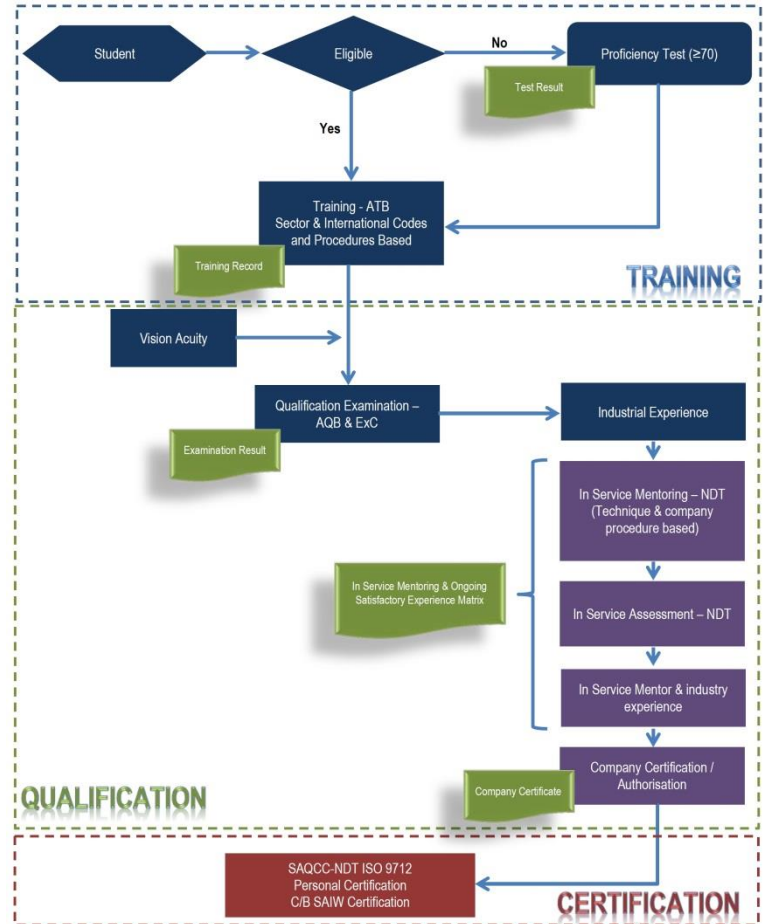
Student

Eligible

No

Proficiency Test (≥70)

Test Result

Yes

Training - ATB
Sector & International Codes and Procedures Based

Training Record

TRAINING

Vision Acuity

Qualification Examination – AQB & ExC

Examination Result

Industrial Experience

In Service Mentoring – NDT (Technique & company procedure based)

In Service Mentoring & Ongoing Satisfactory Experience Matrix

In Service Assessment – NDT

In Service Mentor & industry experience

Company Certification / Authorisation

Company Certificate

QUALIFICATION

SAQCC-NDT ISO 9712
Personal Certification
C/B SAIW Certification

CERTIFICATION